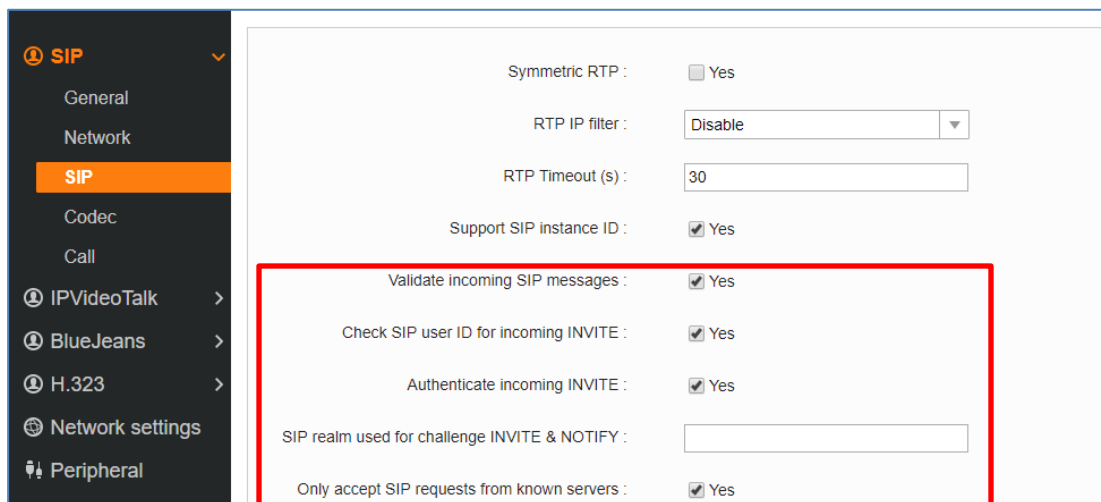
SIP
General
Network
SIP
Codec
Call
IPVideoTalk
BlueJeans
H.323
Network settings
Peripheral

Symmetric RTP : Yes

RTP IP filter : Disable

RTP Timeout (s) : 30

Support SIP instance ID : Yes

Validate incoming SIP messages : Yes

Check SIP user ID for incoming INVITE : Yes

Authenticate incoming INVITE : Yes

SIP realm used for challenge INVITE & NOTIFY :

Only accept SIP requests from known servers : Yes